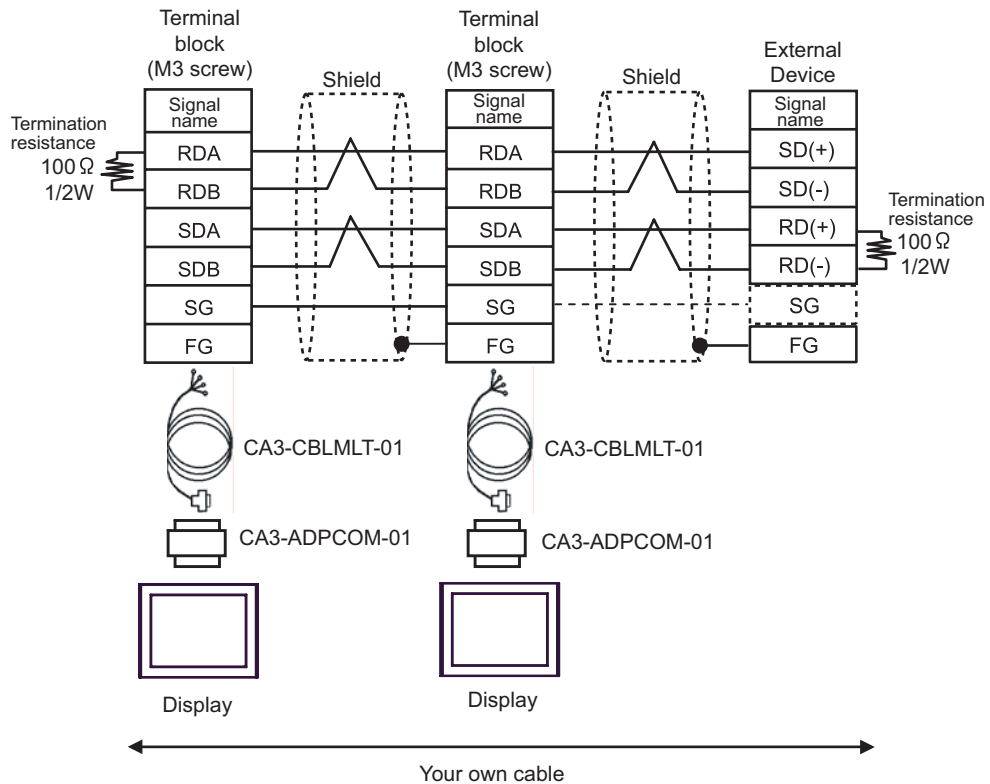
Terminal block (M3 screw)

Shield

Terminal block (M3 screw)

Shield

External Device

Termination resistance 100Ω 1/2W

| Signal name |
|---|
| RDA |
| RDB |
| SDA |
| SDB |
| SG |
| FG |

| Signal name |
|---|
| RDA |
| RDB |
| SDA |
| SDB |
| SG |
| FG |

| Signal name |
|---|
| SD(+) |
| SD(-) |
| RD(+) |
| RD(-) |
| SG |
| FG |

Termination resistance 100Ω 1/2W

CA3-CBLMLT-01

CA3-CBLMLT-01

CA3-ADPCOM-01

CA3-ADPCOM-01

Display

Display

Your own cable